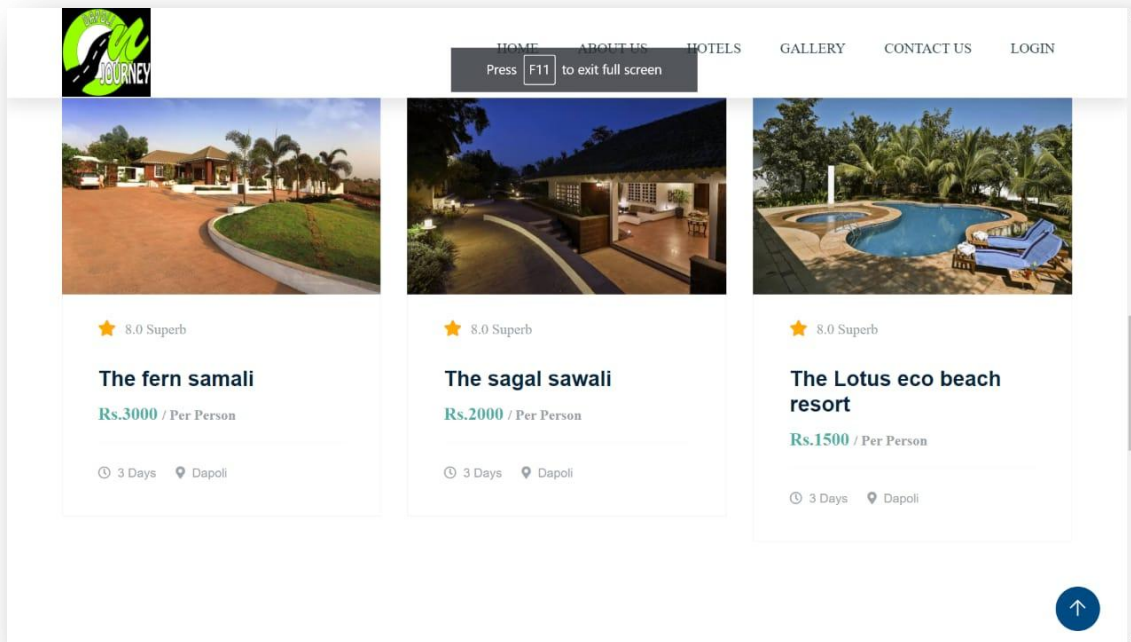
M JOURNEY

HOME ABOUT US HOTELS GALLERY CONTACT US LOGIN

Press F11 to exit full screen

8.0 Superb

The fern samali

Rs.3000 / Per Person

3 Days Dapoli

8.0 Superb

The sagal sawali

Rs.2000 / Per Person

3 Days Dapoli

8.0 Superb

The Lotus eco beach resort

Rs.1500 / Per Person

3 Days Dapoli